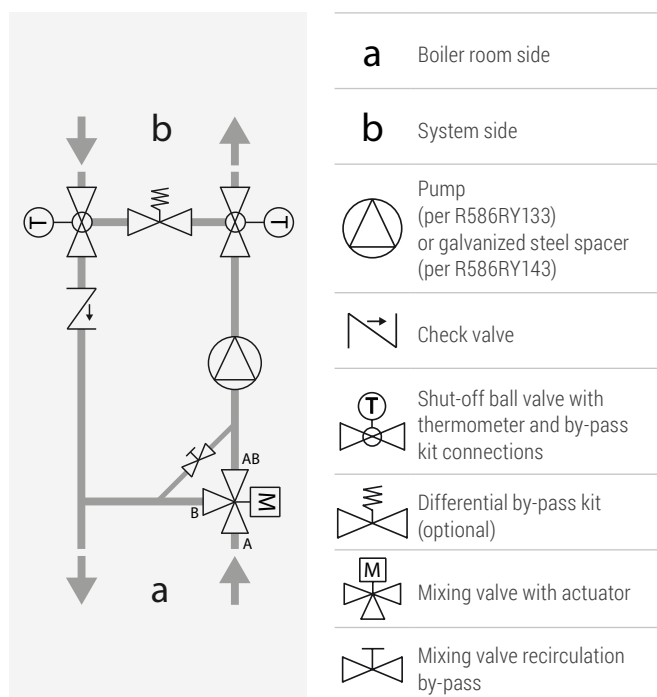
b

AB

B

M

A

a

| | |
|---|---|
| a | Boiler room side |
| b | System side |
| | Pump (per R586RY133) or galvanized steel spacer (per R586RY143) |
| | Check valve |
| T | Shut-off ball valve with thermometer and by-pass kit connections |
| | Differential by-pass kit (optional) |
| M | Mixing valve with actuator |
| | Mixing valve recirculation by-pass |